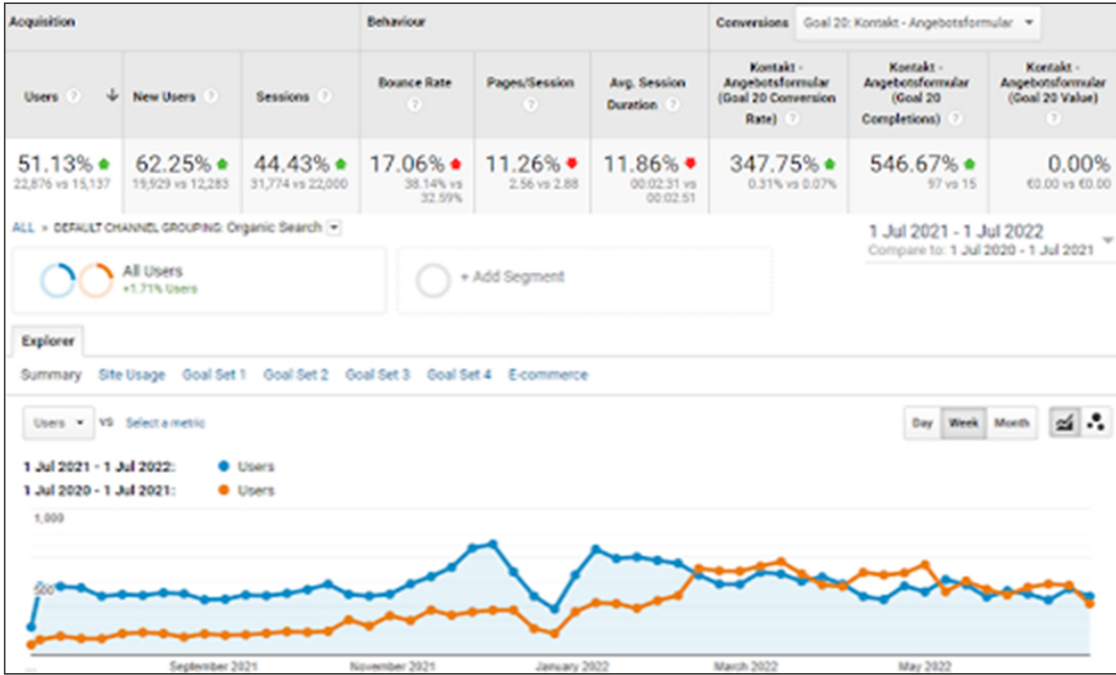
| Acquisition | | | Behaviour | | | Conversions Goal 20: Kontakt - Angebotsformular | | |
|---|---|---|---|---|---|---|---|---|
| Users ? ↓ | New Users ? | Sessions ? | Bounce Rate ? | Pages/Session ? | Avg. Session Duration ? | Kontakt - Angebotsformular (Goal 20 Conversion Rate) ? | Kontakt - Angebotsformular (Goal 20 Completions) ? | Kontakt - Angebotsformular (Goal 20 Value) ? |
| 51.13% 22,876 vs 15,137 | 62.25% 19,929 vs 12,283 | 44.43% 31,774 vs 22,000 | 17.06% 38.14% vs 32.59% | 11.26% 2.56 vs 2.88 | 11.86% 00:02:31 vs 00:02:51 | 347.75% 0.31% vs 0.07% | 546.67% 97 vs 15 | 0.00% €0.00 vs €0.00 |

ALL » DEFAULT CHANNEL GROUPING: Organic Search

1 Jul 2021 - 1 Jul 2022
Compare to: 1 Jul 2020 - 1 Jul 2021

All Users
+1.71% Users

+ Add Segment

Explorer

Summary Site Usage Goal Set 1 Goal Set 2 Goal Set 3 Goal Set 4 E-commerce

Users vs Select a metric

Day Week Month

1 Jul 2021 - 1 Jul 2022: Users
1 Jul 2020 - 1 Jul 2021: Users

1,000
500

September 2021 November 2021 January 2022 March 2022 May 2022